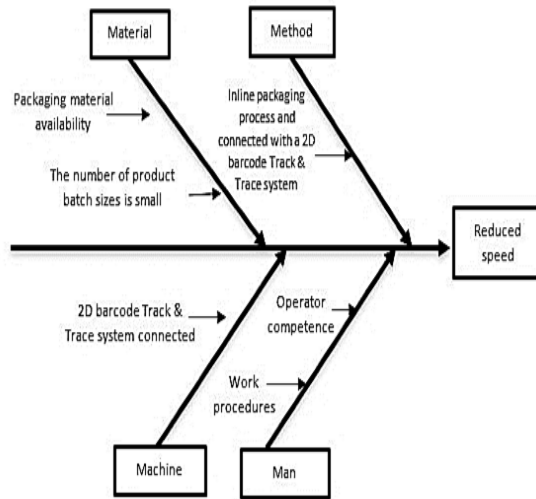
Material

Method

Packaging material availability

Inline packaging process and connected with a 2D barcode Track & Trace system

The number of product batch sizes is small

Reduced speed

2D barcode Track & Trace system connected

Operator competence

Work procedures

Machine

Man